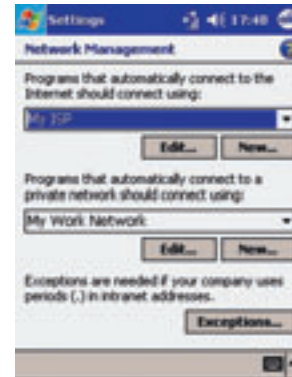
Settings 17:48

Network Management

Programs that automatically connect to the Internet should connect using:

My ISP

Edit... New...

Programs that automatically connect to a private network should connect using:

My Work Network

Edit... New...

Exceptions are needed if your company uses periods (.) in intranet addresses.

Exceptions...